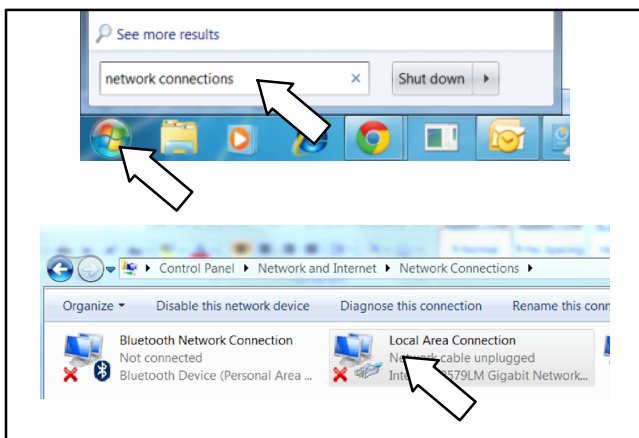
See more results

network connections ×

Shut down ▸

Control Panel ▸ Network and Internet ▸ Network Connections ▸

Organize ▾ Disable this network device Diagnose this connection Rename this conn

Bluetooth Network Connection
Not connected
Bluetooth Device (Personal Area ...

Local Area Connection
Ne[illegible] cable unplugged
Int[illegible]579LM Gigabit Network...